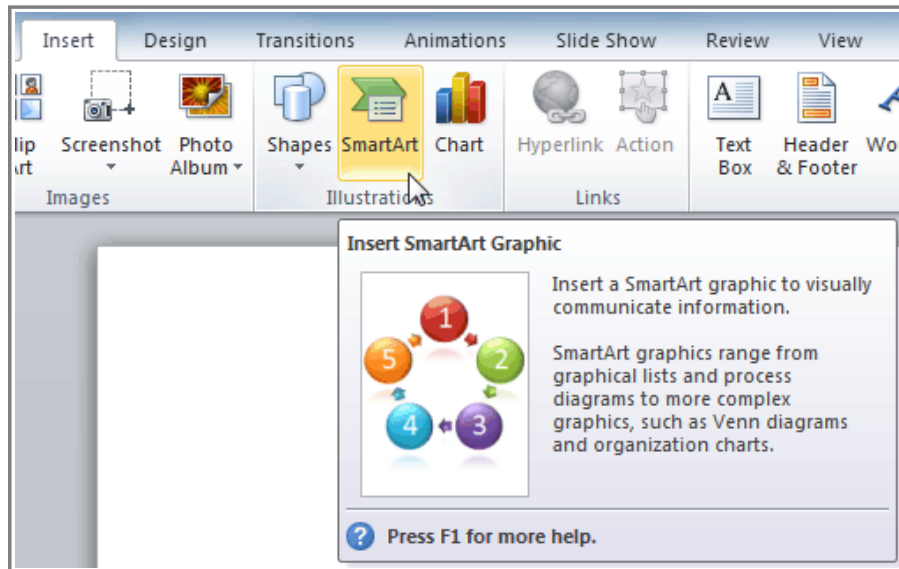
Insert Design Transitions Animations Slide Show Review View

lip art Screenshot Photo Album

Images

Shapes SmartArt Chart

Illustrations

Hyperlink Action

Links

Text Box Header & Footer Wo

Insert SmartArt Graphic

1 2 3 4 5

Insert a SmartArt graphic to visually communicate information.

SmartArt graphics range from graphical lists and process diagrams to more complex graphics, such as Venn diagrams and organization charts.

Press F1 for more help.